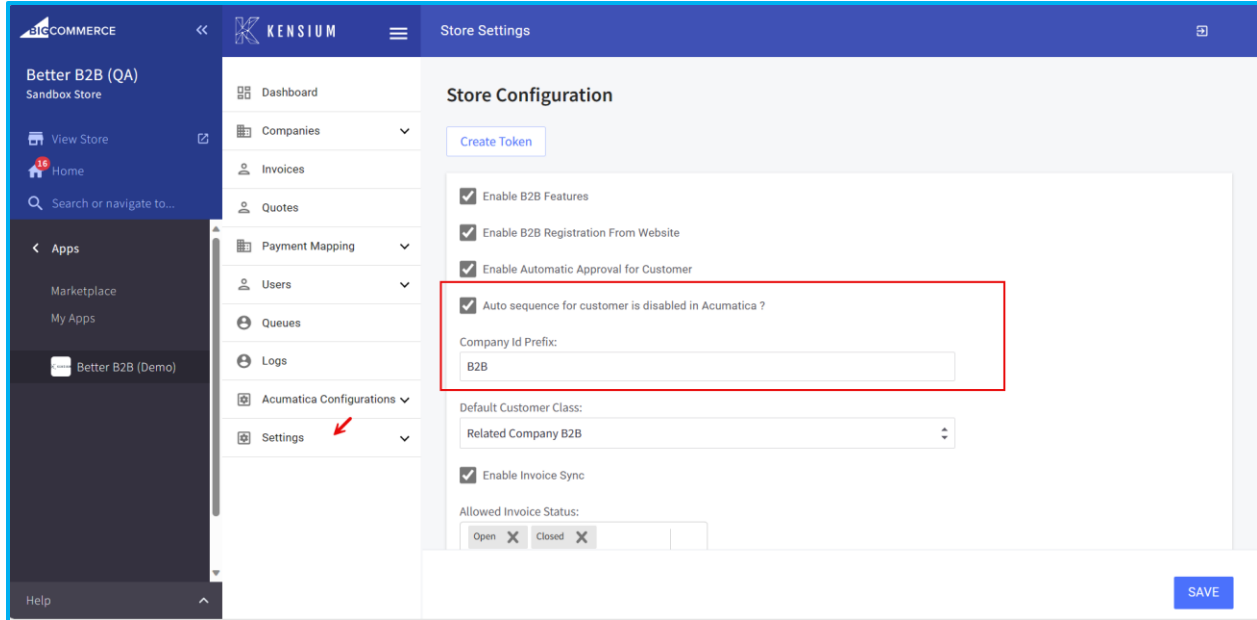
BIGCOMMERCE «

Better B2B (QA)
Sandbox Store

View Store
16 Home
Search or navigate to...

Apps
Marketplace
My Apps
Better B2B (Demo)

Help

KENSIUM

Dashboard
Companies
Invoices
Quotes
Payment Mapping
Users
Queues
Logs
Acumatica Configurations
Settings

Store Settings

Store Configuration

Create Token

Enable B2B Features
Enable B2B Registration From Website
Enable Automatic Approval for Customer
Auto sequence for customer is disabled in Acumatica ?
Company Id Prefix:
B2B
Default Customer Class:
Related Company B2B
Enable Invoice Sync
Allowed Invoice Status:
Open
Closed

SAVE